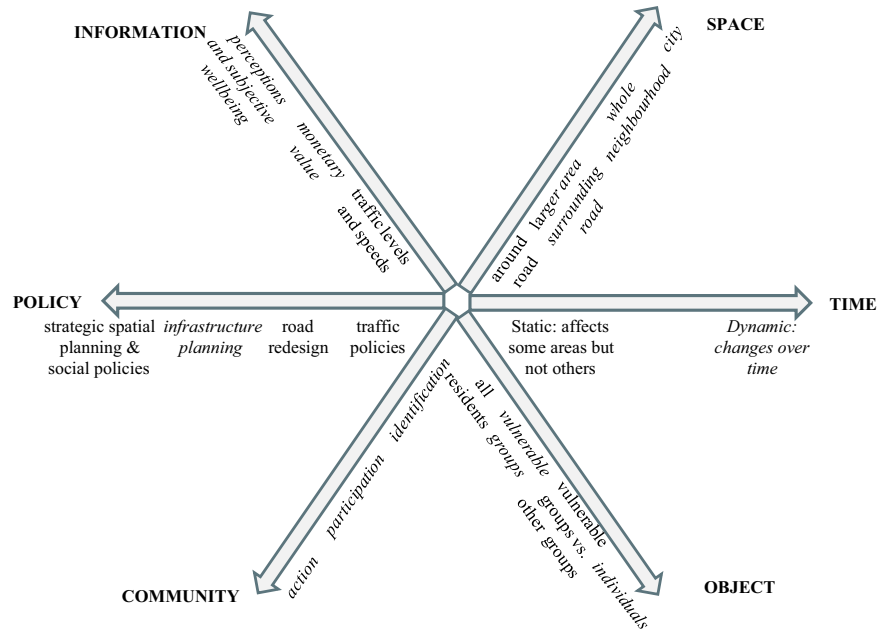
INFORMATION

perceptions and subjective wellbeing

monetary value

traffic levels and speeds

SPACE

city

whole neighbourhood

larger area surrounding road

around road

POLICY

strategic spatial planning & social policies

infrastructure planning

road redesign

traffic policies

TIME

Static: affects some areas but not others

Dynamic: changes over time

COMMUNITY

action

participation

identification

OBJECT

all residents groups

vulnerable groups

vulnerable groups vs. other groups

individuals